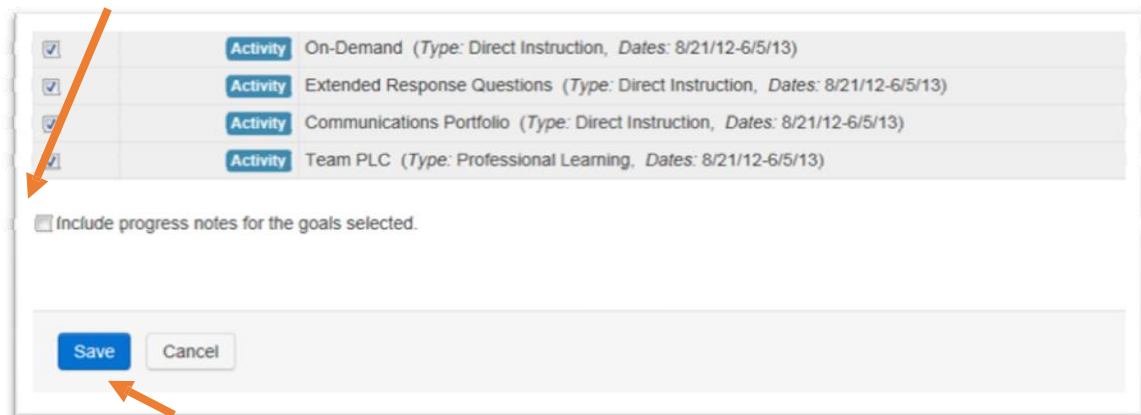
Activity On-Demand (*Type:* Direct Instruction, *Dates:* 8/21/12-6/5/13)

Activity Extended Response Questions (*Type:* Direct Instruction, *Dates:* 8/21/12-6/5/13)

Activity Communications Portfolio (*Type:* Direct Instruction, *Dates:* 8/21/12-6/5/13)

Activity Team PLC (*Type:* Professional Learning, *Dates:* 8/21/12-6/5/13)

Include progress notes for the goals selected.

Save Cancel